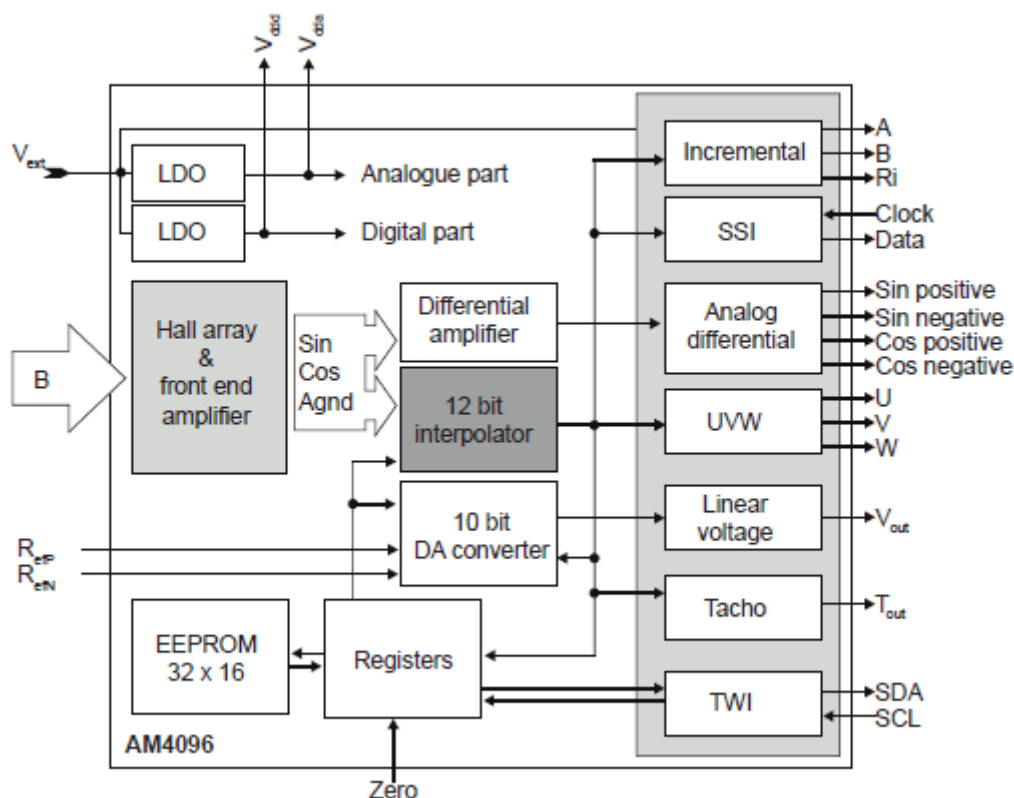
$V_{ddd}$
$V_{dda}$
$V_{ext}$
LDO
Analogue part
LDO
Digital part
Incremental
A
B
Ri
SSI
Clock
Data
B
Hall array & front end amplifier
Sin
Cos
Agnd
Differential amplifier
12 bit interpolator
Analog differential
Sin positive
Sin negative
Cos positive
Cos negative
UVW
U
V
W
10 bit DA converter
Linear voltage
$V_{out}$
$R_{efP}$
$R_{efN}$
Tacho
$T_{out}$
EEPROM 32 x 16
Registers
TWI
SDA
SCL
AM4096
Zero